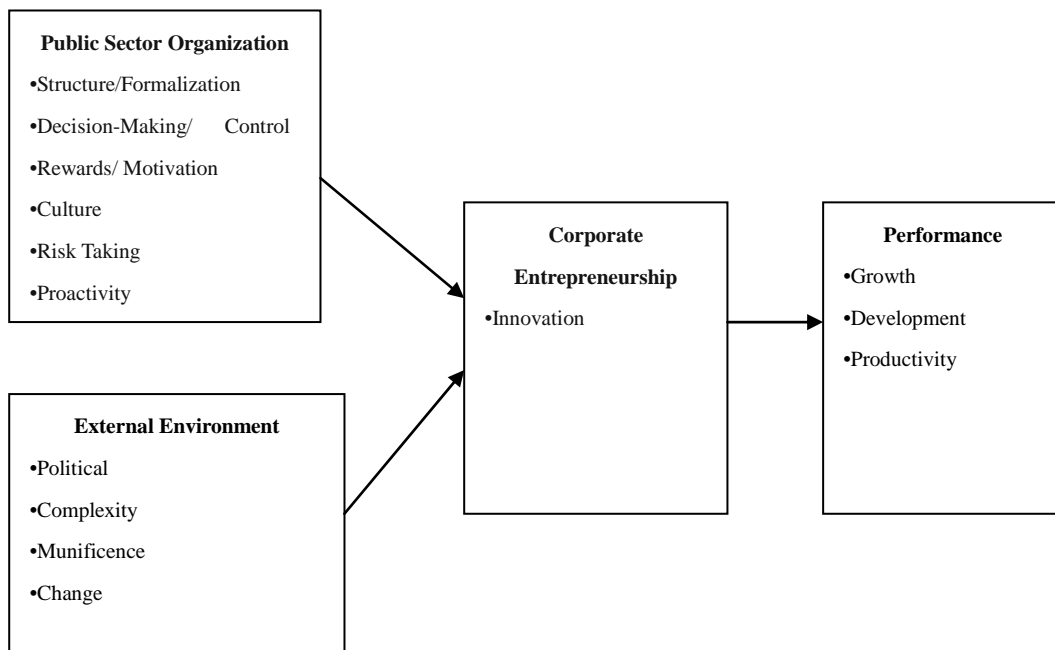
**Public Sector Organization**

•Structure/Formalization

•Decision-Making/ Control

•Rewards/ Motivation

•Culture

•Risk Taking

•Proactivity

**External Environment**

•Political

•Complexity

•Munificence

•Change

**Corporate Entrepreneurship**

•Innovation

**Performance**

•Growth

•Development

•Productivity